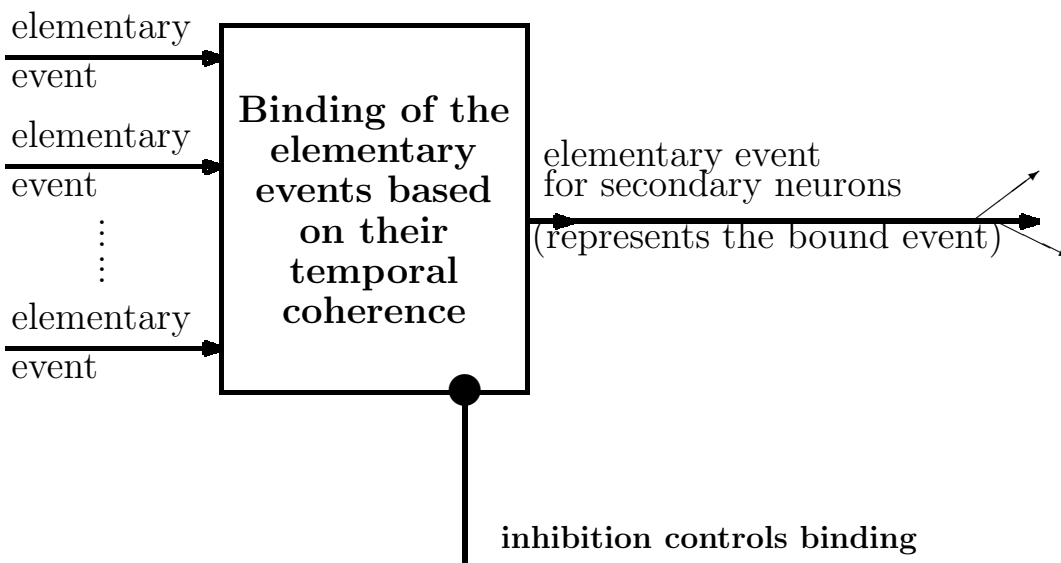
elementary
event
elementary
event
⋮
elementary
event

Binding of the elementary events based on their temporal coherence

elementary event
for secondary neurons
(represents the bound event)

inhibition controls binding